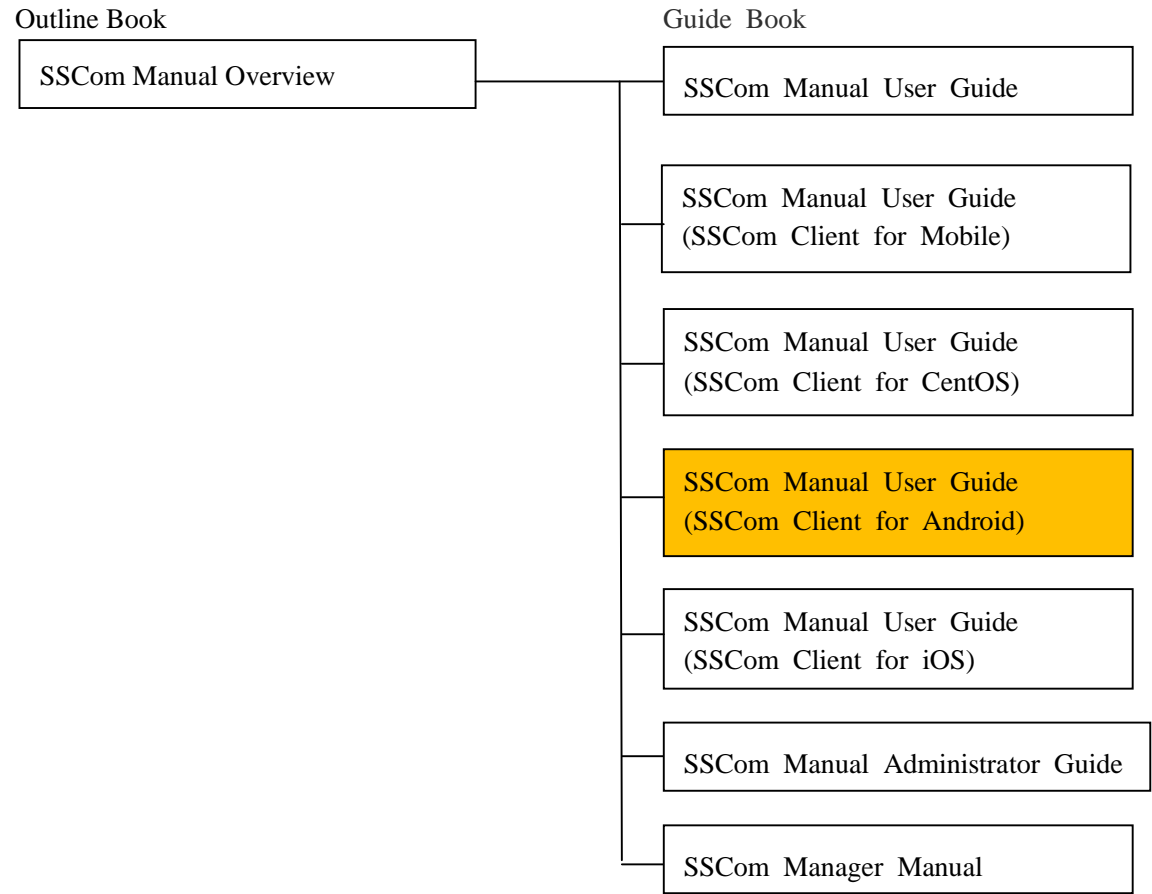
Outline Book

SSCom Manual Overview

Guide Book

SSCom Manual User Guide

SSCom Manual User Guide
(SSCom Client for Mobile)

SSCom Manual User Guide
(SSCom Client for CentOS)

SSCom Manual User Guide
(SSCom Client for Android)

SSCom Manual User Guide
(SSCom Client for iOS)

SSCom Manual Administrator Guide

SSCom Manager Manual